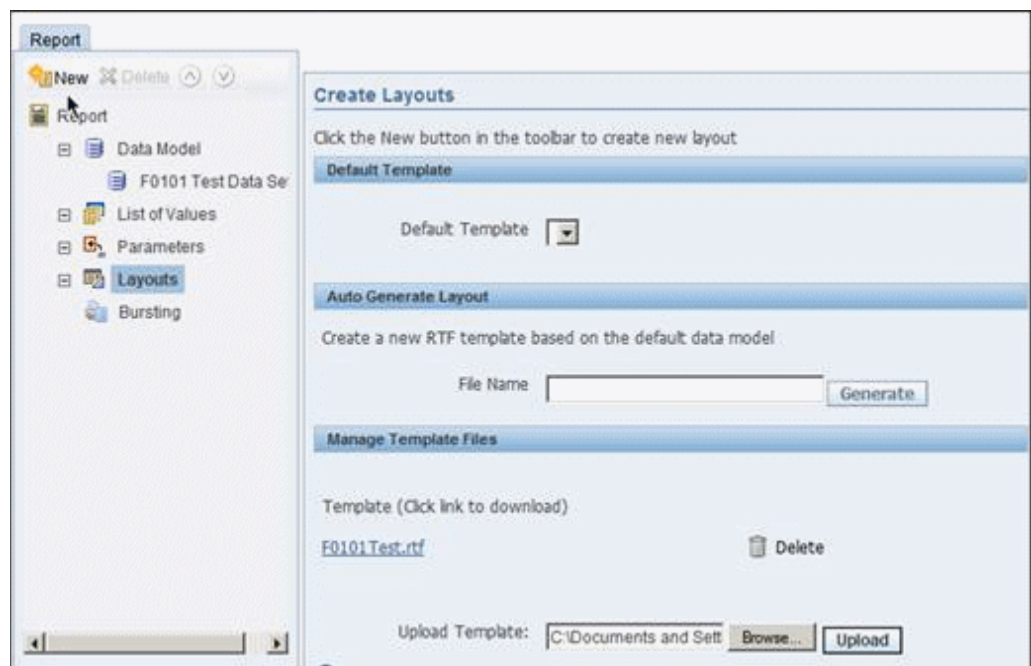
Report

New Delete

Report

Data Model

F0101 Test Data Se

List of Values

Parameters

Layouts

Bursting

Create Layouts

Click the New button in the toolbar to create new layout

Default Template

Default Template

Auto Generate Layout

Create a new RTF template based on the default data model

File Name

Generate

Manage Template Files

Template (Click link to download)

F0101Test.rtf

Delete

Upload Template: C:\Documents and Sett Browse... Upload